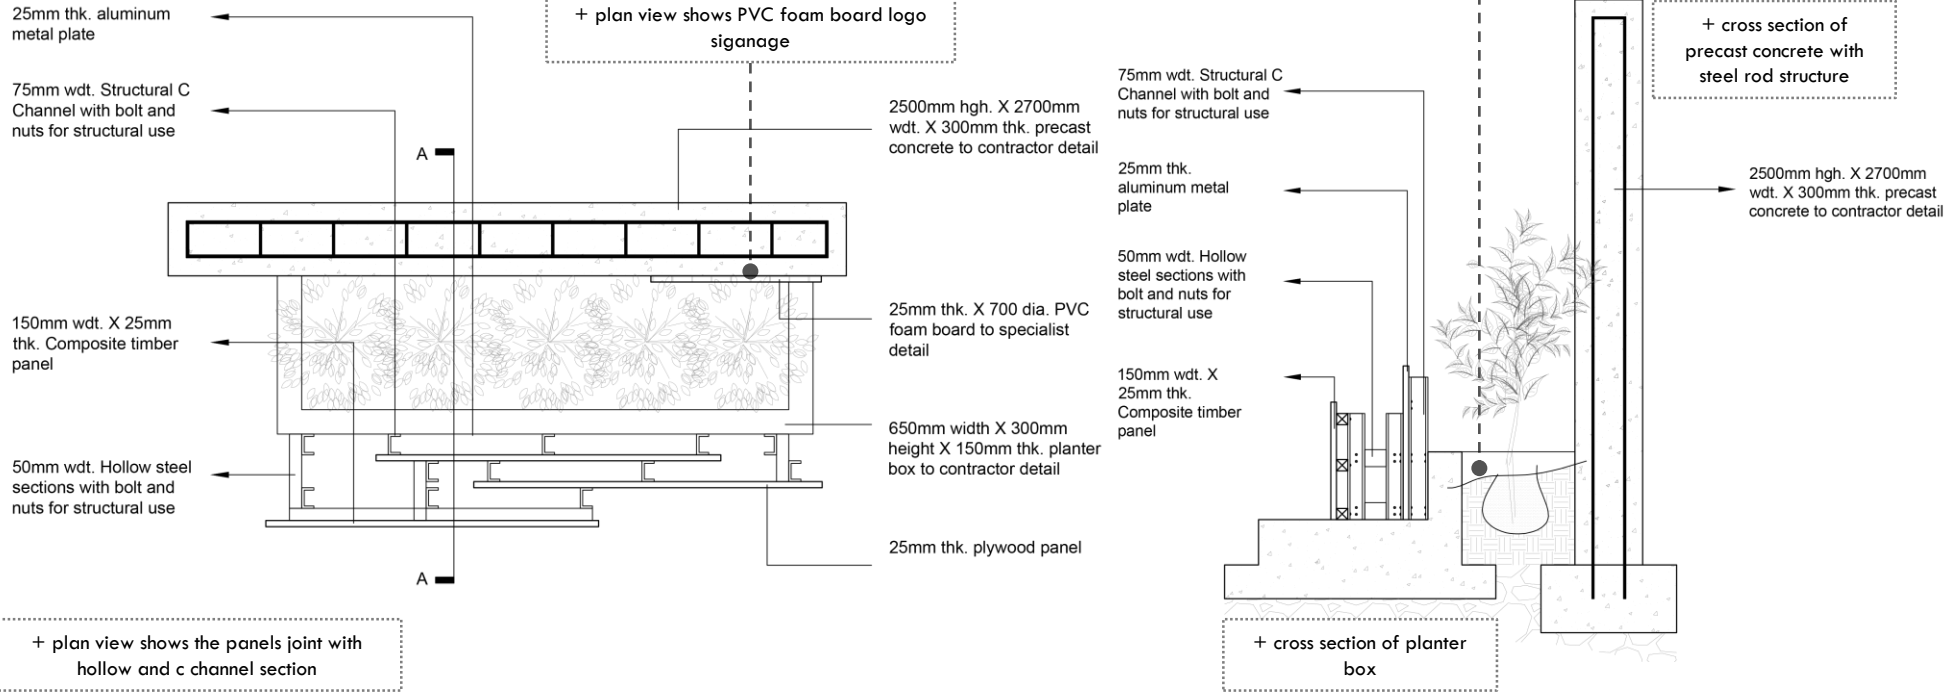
25mm thk. aluminum metal plate

+ plan view shows PVC foam board logo siganage

75mm wdt. Structural C Channel with bolt and nuts for structural use

A

2500mm hgh. X 2700mm wdt. X 300mm thk. precast concrete to contractor detail

150mm wdt. X 25mm thk. Composite timber panel

25mm thk. X 700 dia. PVC foam board to specialist detail

650mm width X 300mm height X 150mm thk. planter box to contractor detail

50mm wdt. Hollow steel sections with bolt and nuts for structural use

25mm thk. plywood panel

A

+ plan view shows the panels joint with hollow and c channel section

75mm wdt. Structural C Channel with bolt and nuts for structural use

25mm thk. aluminum metal plate

50mm wdt. Hollow steel sections with bolt and nuts for structural use

150mm wdt. X 25mm thk. Composite timber panel

+ cross section of precast concrete with steel rod structure

2500mm hgh. X 2700mm wdt. X 300mm thk. precast concrete to contractor detail

+ cross section of planter box